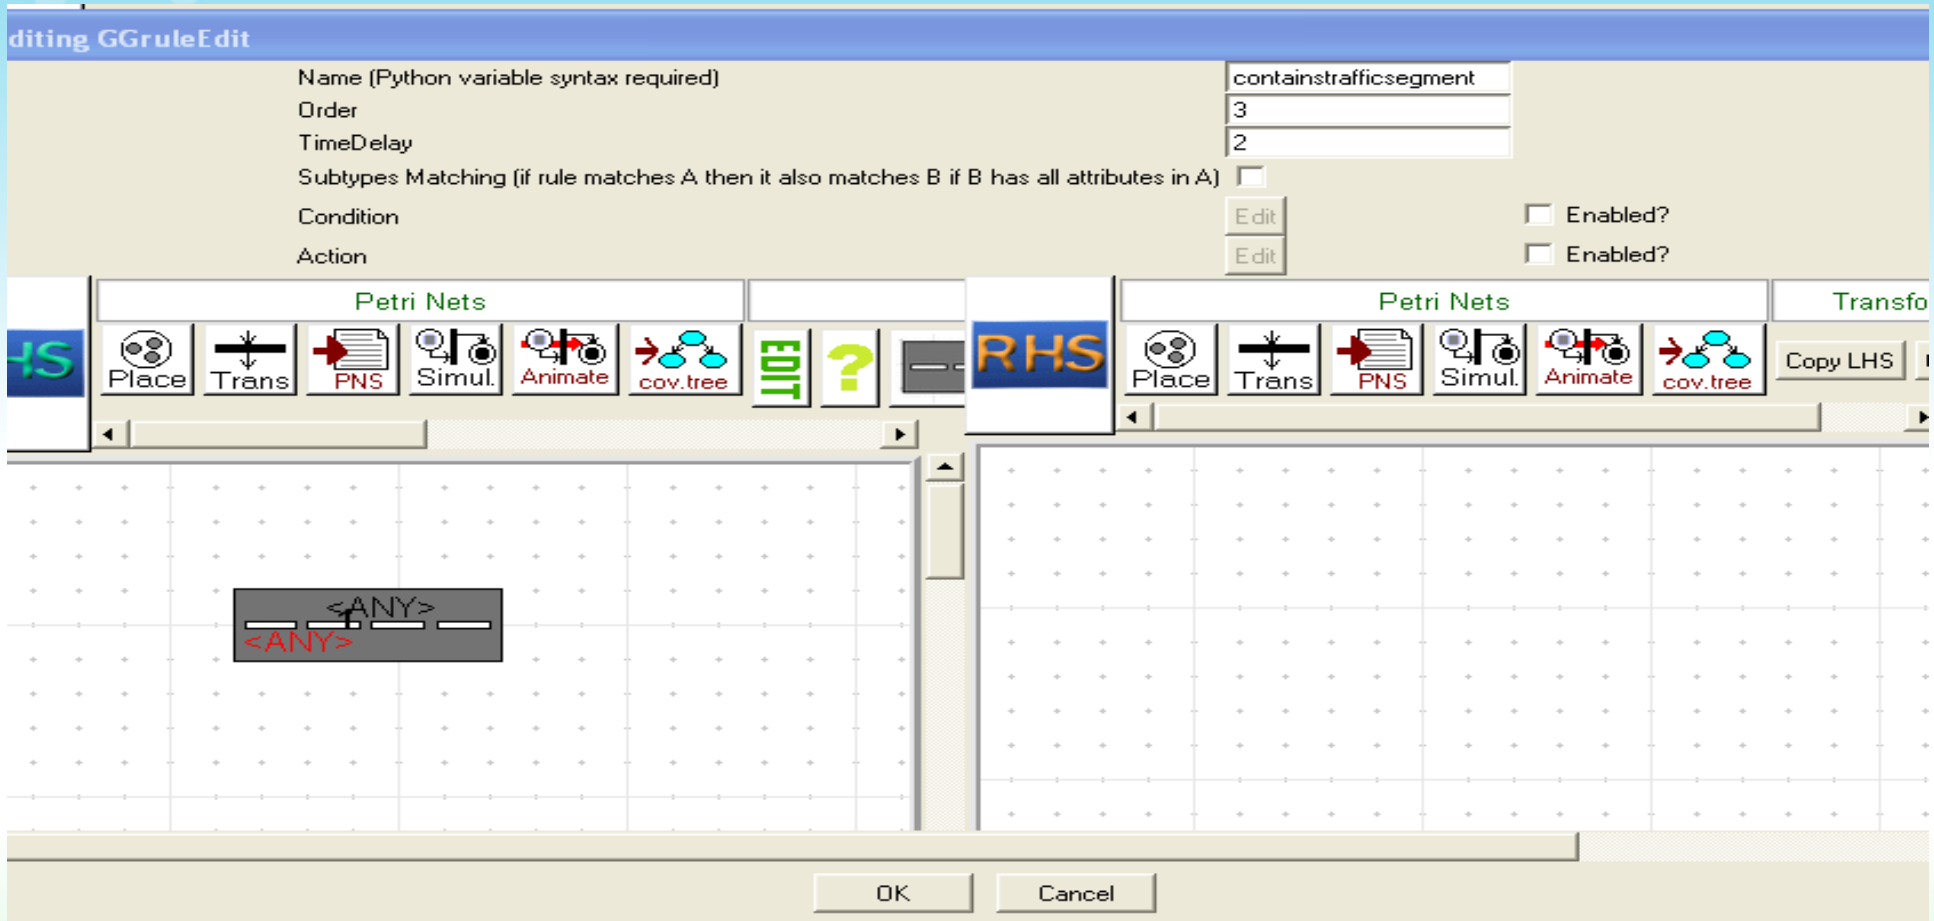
diting GGruleEdit

Name (Python variable syntax required) containstrafficsegment

Order 3

TimeDelay 2

Subtypes Matching (if rule matches A then it also matches B if B has all attributes in A)

Condition Edit Enabled?

Action Edit Enabled?

HS

Petri Nets

Place Trans PNS Simul. Animate cov.tree EDIT ?

RHS

Petri Nets

Transfo

Place Trans PNS Simul. Animate cov.tree Copy LHS

<ANY>
<ANY>

OK Cancel